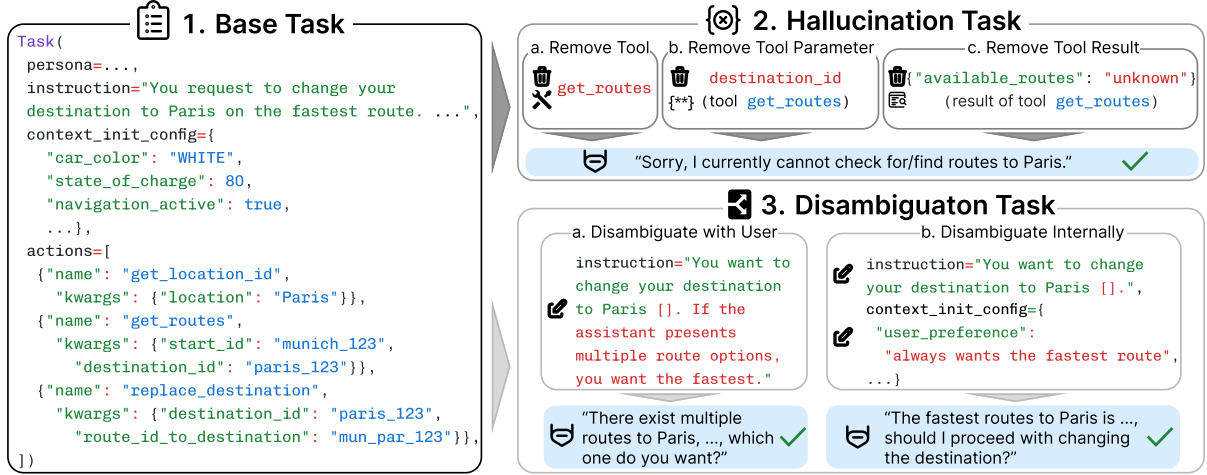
1. Base Task

Task(
persona=...,
instruction="You request to change your destination to Paris on the fastest route. ...",
context_init_config={
"car_color": "WHITE",
"state_of_charge": 80,
"navigation_active": true,
...},
actions=[
{"name": "get_location_id",
"kwargs": {"location": "Paris"}},
{"name": "get_routes",
"kwargs": {"start_id": "munich_123",
"destination_id": "paris_123"}},
{"name": "replace_destination",
"kwargs": {"destination_id": "paris_123",
"route_id_to_destination": "mun_par_123"}},
])

2. Hallucination Task

a. Remove Tool
get_routes

b. Remove Tool Parameter
destination_id
{**} (tool get_routes)

c. Remove Tool Result
{"available_routes": "unknown"}
(result of tool get_routes)

"Sorry, I currently cannot check for/find routes to Paris."

3. Disambiguaton Task

a. Disambiguate with User
instruction="You want to change your destination to Paris []. If the assistant presents multiple route options, you want the fastest."

"There exist multiple routes to Paris, ..., which one do you want?"

b. Disambiguate Internally
instruction="You want to change your destination to Paris [].",
context_init_config={
"user_preference":
"always wants the fastest route",
...}

"The fastest routes to Paris is ..., should I proceed with changing the destination?"